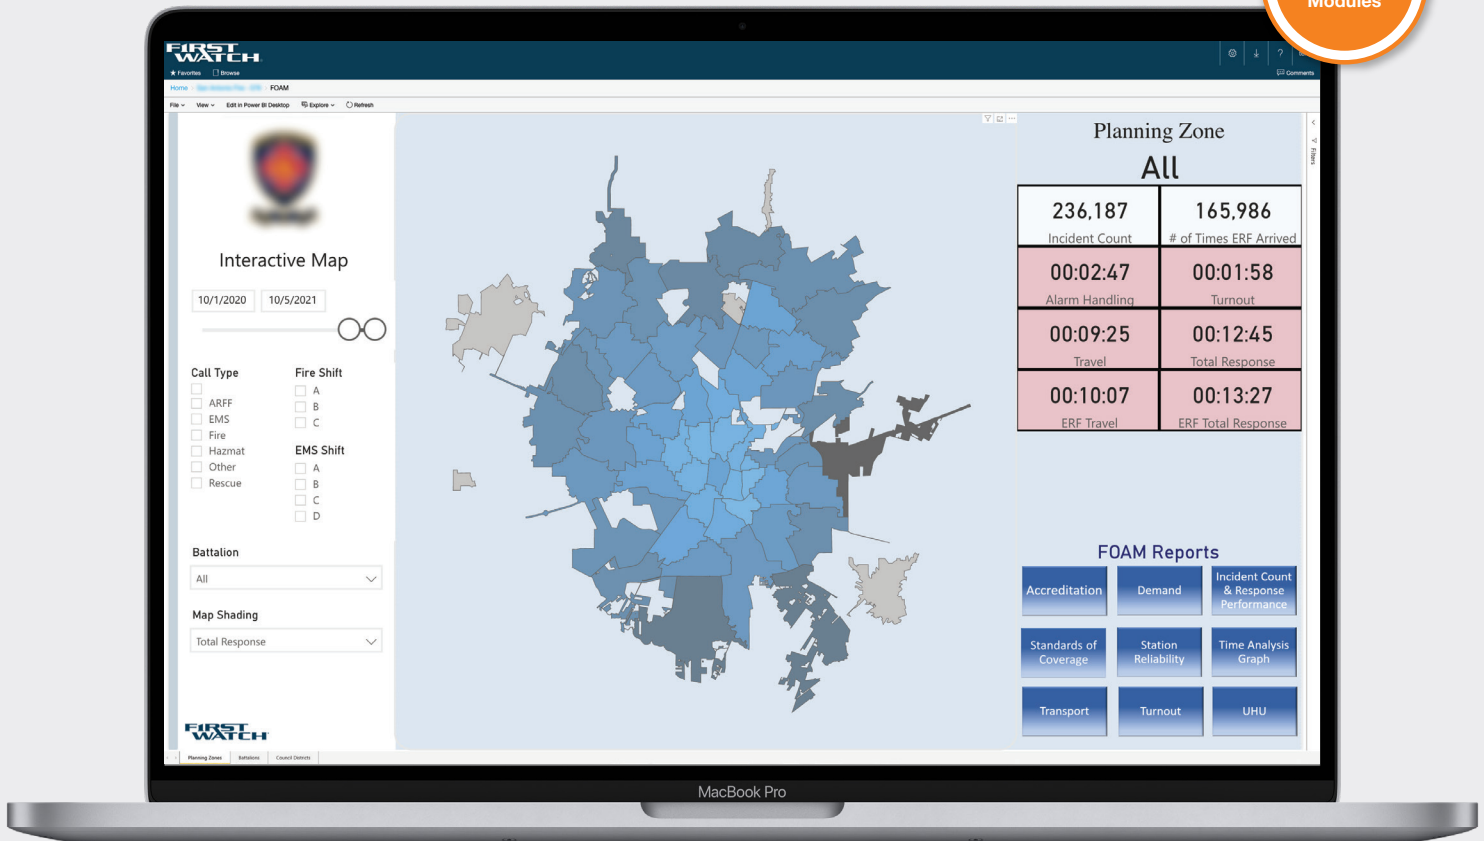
Modules

FIRST WATCH

Favorites Browse

Home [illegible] FOAM

Comments

File View Edit in Power BI Desktop Explore Refresh

Interactive Map

10/1/2020 10/5/2021

Call Type
ARFF
EMS
Fire
Hazmat
Other
Rescue

Fire Shift
A
B
C

EMS Shift
A
B
C
D

Battalion
All

Map Shading
Total Response

FIRST WATCH

Planning Zone
All

| 236,187 Incident Count | 165,986 # of Times ERF Arrived |
|---|---|
| 00:02:47 Alarm Handling | 00:01:58 Turnout |
| 00:09:25 Travel | 00:12:45 Total Response |
| 00:10:07 ERF Travel | 00:13:27 ERF Total Response |

FOAM Reports

Accreditation
Demand
Incident Count & Response Performance
Standards of Coverage
Station Reliability
Time Analysis Graph
Transport
Turnout
UHU

Planning Zones Battalions Council Districts

Filters

MacBook Pro